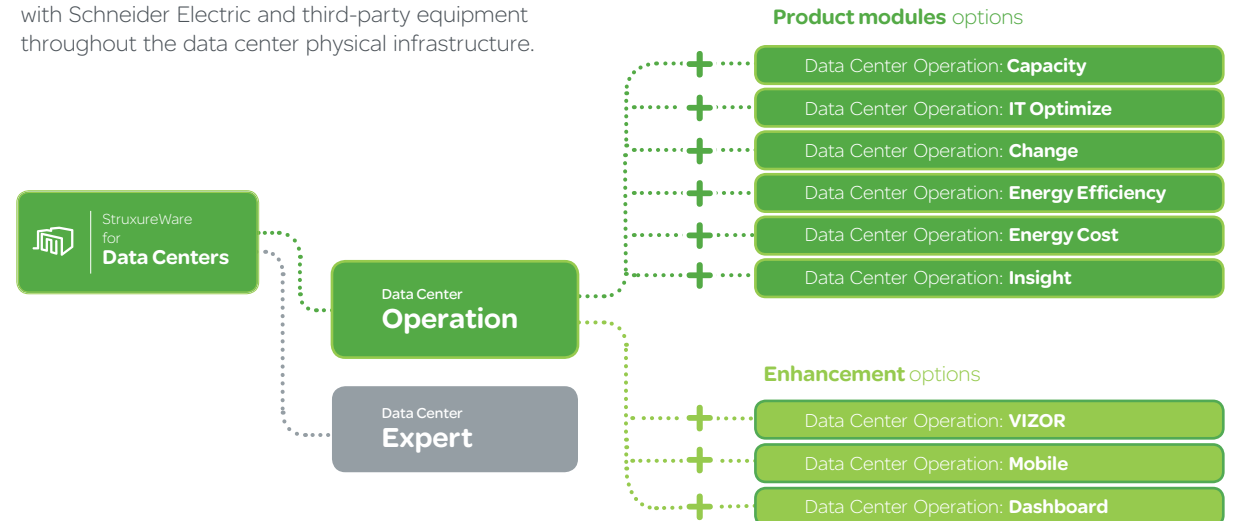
with Schneider Electric and third-party equipment throughout the data center physical infrastructure.

Product modules options

Data Center Operation: Capacity

Data Center Operation: IT Optimize

Data Center Operation: Change

Data Center Operation: Energy Efficiency

Data Center Operation: Energy Cost

Data Center Operation: Insight

StruxureWare for Data Centers

Data Center Operation

Data Center Expert

Enhancement options

Data Center Operation: VIZOR

Data Center Operation: Mobile

Data Center Operation: Dashboard